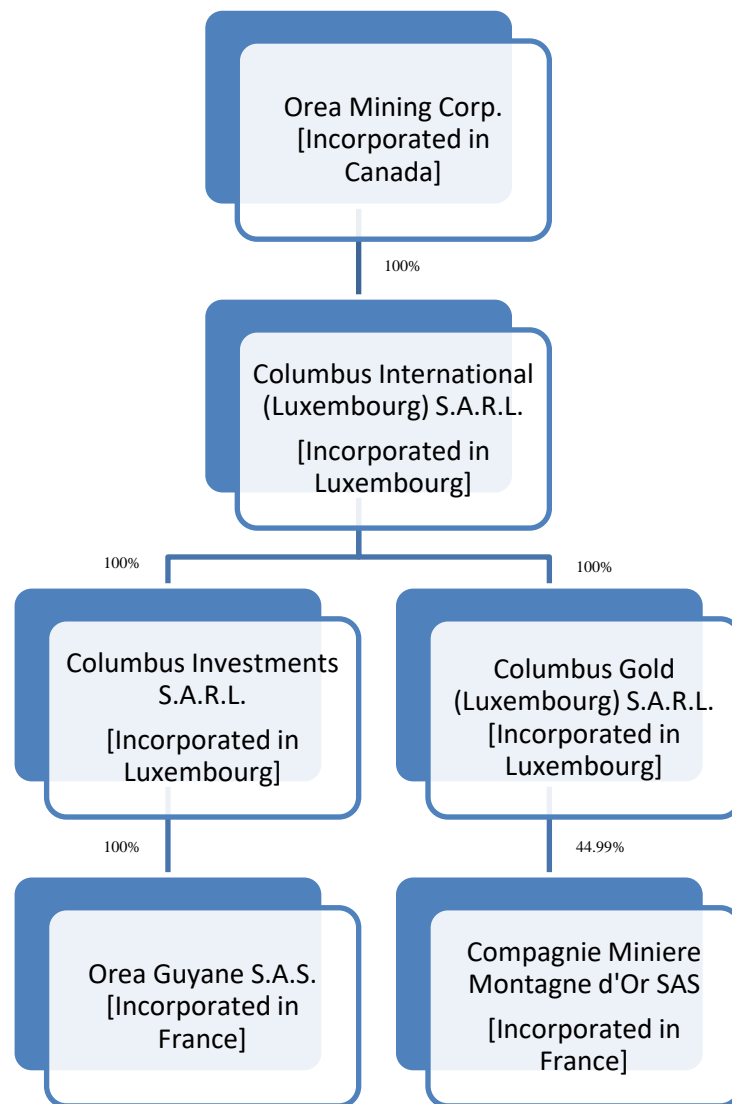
Orea Mining Corp.
[Incorporated in Canada]

100%

Columbus International (Luxembourg) S.A.R.L.
[Incorporated in Luxembourg]

100%

100%

Columbus Investments S.A.R.L.
[Incorporated in Luxembourg]

Columbus Gold (Luxembourg) S.A.R.L.
[Incorporated in Luxembourg]

100%

44.99%

Orea Guyane S.A.S.
[Incorporated in France]

Compagnie Miniere Montagne d'Or SAS
[Incorporated in France]